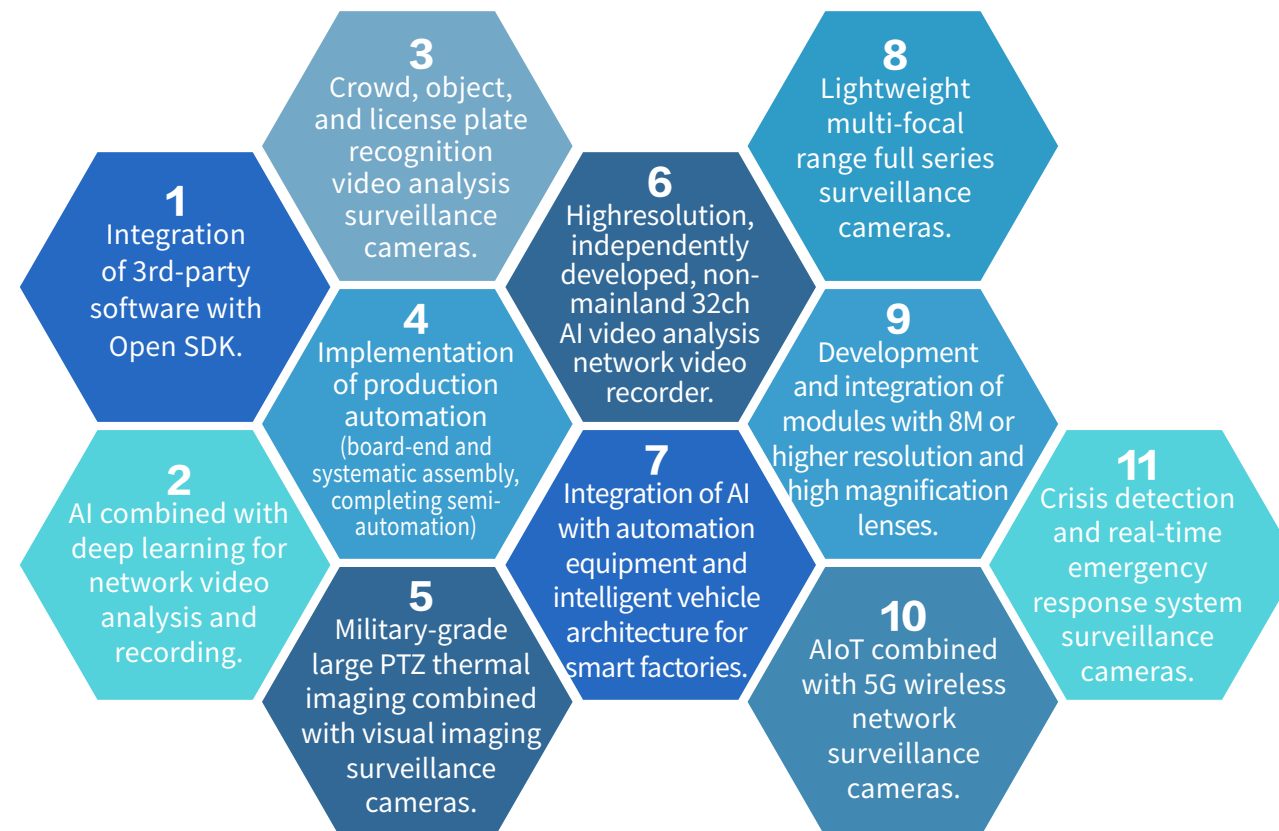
1
Integration of 3rd-party software with Open SDK.

2
AI combined with deep learning for network video analysis and recording.

3
Crowd, object, and license plate recognition video analysis surveillance cameras.

4
Implementation of production automation
(board-end and systematic assembly, completing semi-automation)

5
Military-grade large PTZ thermal imaging combined with visual imaging surveillance cameras.

6
Highresolution, independently developed, non-mainland 32ch AI video analysis network video recorder.

7
Integration of AI with automation equipment and intelligent vehicle architecture for smart factories.

8
Lightweight multi-focal range full series surveillance cameras.

9
Development and integration of modules with 8M or higher resolution and high magnification lenses.

10
AIoT combined with 5G wireless network surveillance cameras.

11
Crisis detection and real-time emergency response system surveillance cameras.